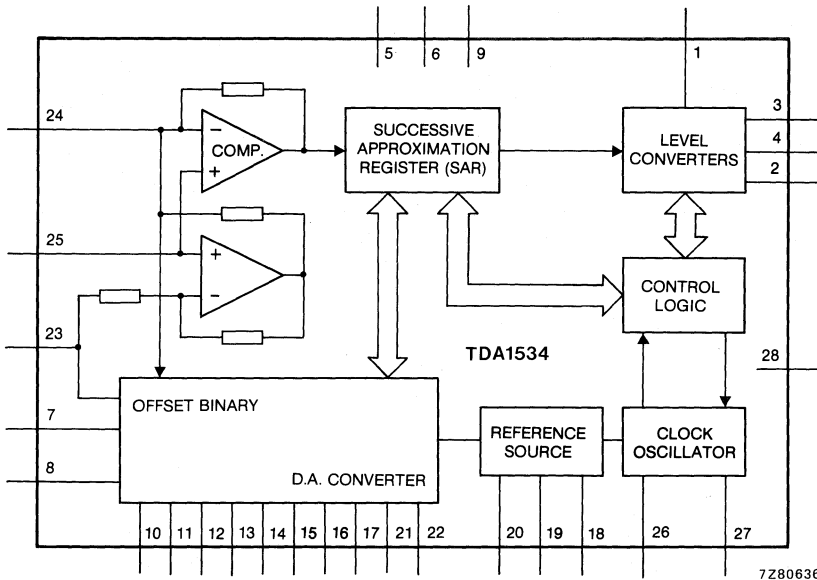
5
6
9
1
24
COMP.
SUCCESSIVE APPROXIMATION REGISTER (SAR)
LEVEL CONVERTERS
3
4
2
25
CONTROL LOGIC
23
TDA1534
28
OFFSET BINARY
7
REFERENCE SOURCE
CLOCK OSCILLATOR
8
D.A. CONVERTER
10
11
12
13
14
15
16
17
21
22
20
19
18
26
27
7Z8063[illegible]